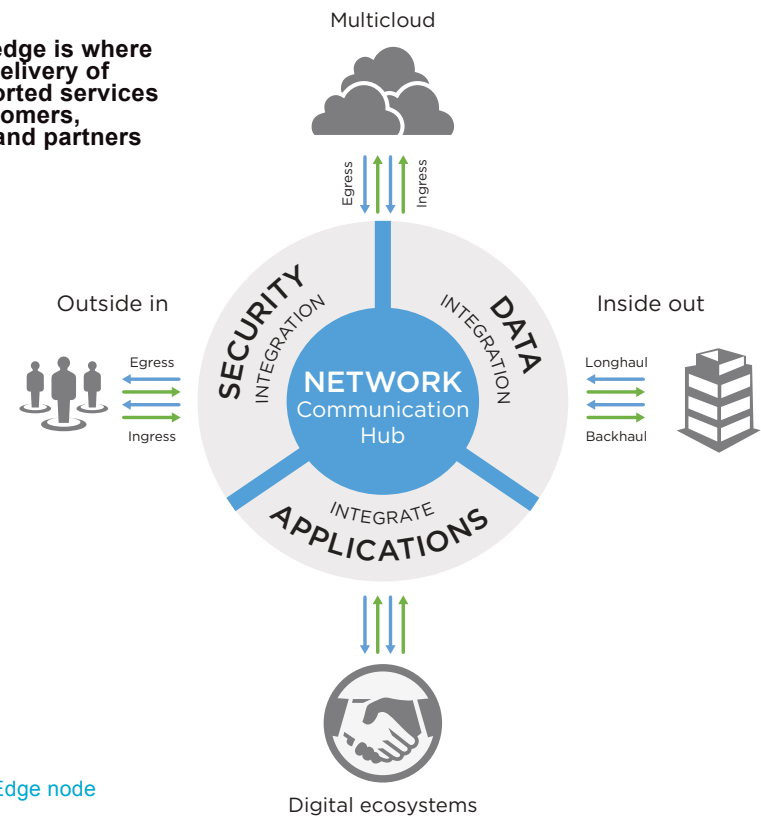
edge is where
elivery of
orted services
omers,
and partners

Multicloud

Egress
Ingress

Outside in

Egress
Ingress

SECURITY
INTEGRATION

DATA
INTEGRATION

NETWORK
Communication
Hub

INTEGRATE
APPLICATIONS

Inside out

Longhaul
Backhaul

Edge node

Digital ecosystems